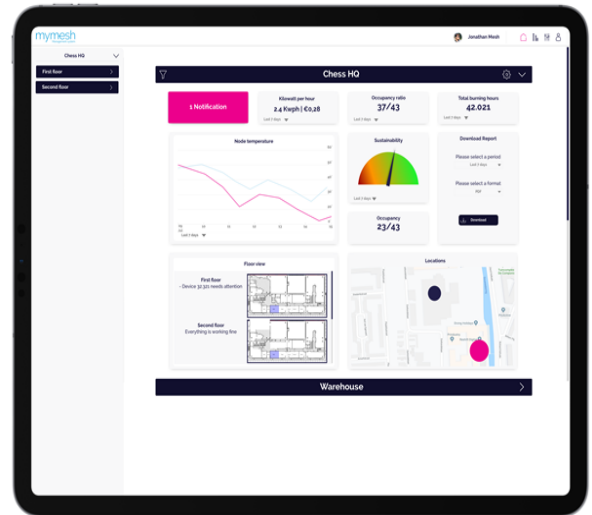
mymesh

Jonathan Mesh

Chess HQ

First floor

Second floor

Chess HQ

1 Notification

Kilowatt per hour
2.4 Kwph | €0,28
Last 7 days

Occupancy ratio
37/43
Last 7 days

Total burning hours
42.021
Last 7 days

Node temperature
Last 7 days

Sustainability
Last 7 days

Download Report
Please select a period
Last 7 days
Please select a format
PDF
Download

Occupancy
23/43

Floor view
First floor
- Device 32.321 needs attention
Second floor
Everything is working fine

Locations

Warehouse